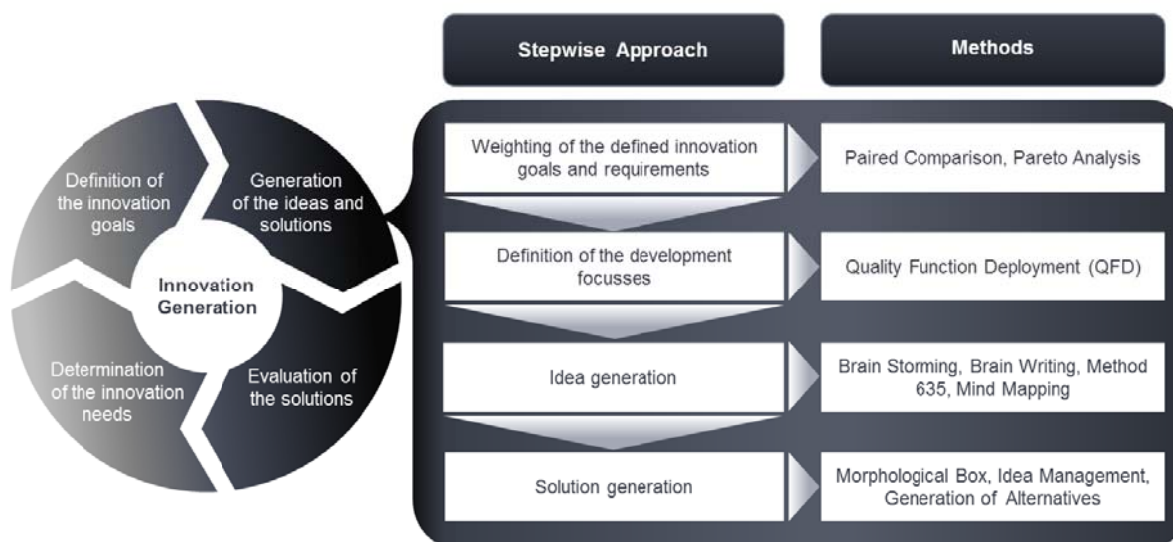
Definition of the innovation goals

Generation of the ideas and solutions

Innovation Generation

Determination of the innovation needs

Evaluation of the solutions

| Stepwise Approach | Methods |
|---|---|
| Weighting of the defined innovation goals and requirements | Paired Comparison, Pareto Analysis |
| Definition of the development focusses | Quality Function Deployment (QFD) |
| Idea generation | Brain Storming, Brain Writing, Method 635, Mind Mapping |
| Solution generation | Morphological Box, Idea Management, Generation of Alternatives |